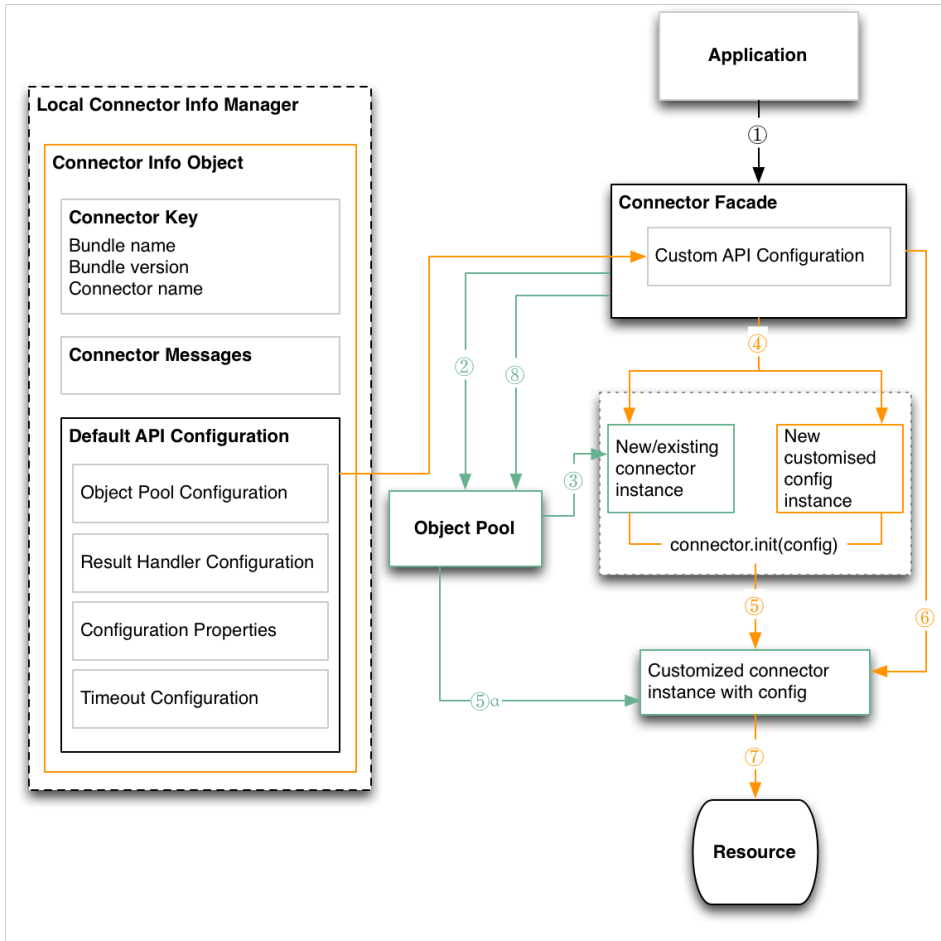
Application

①

Local Connector Info Manager

Connector Info Object

Connector Key
Bundle name
Bundle version
Connector name

Connector Messages

Default API Configuration

Object Pool Configuration

Result Handler Configuration

Configuration Properties

Timeout Configuration

Connector Facade

Custom API Configuration

②

⑧

④

Object Pool

③

New/existing connector instance

New customised config instance

connector.init(config)

⑤

⑥

⑤a

Customized connector instance with config

⑦

Resource